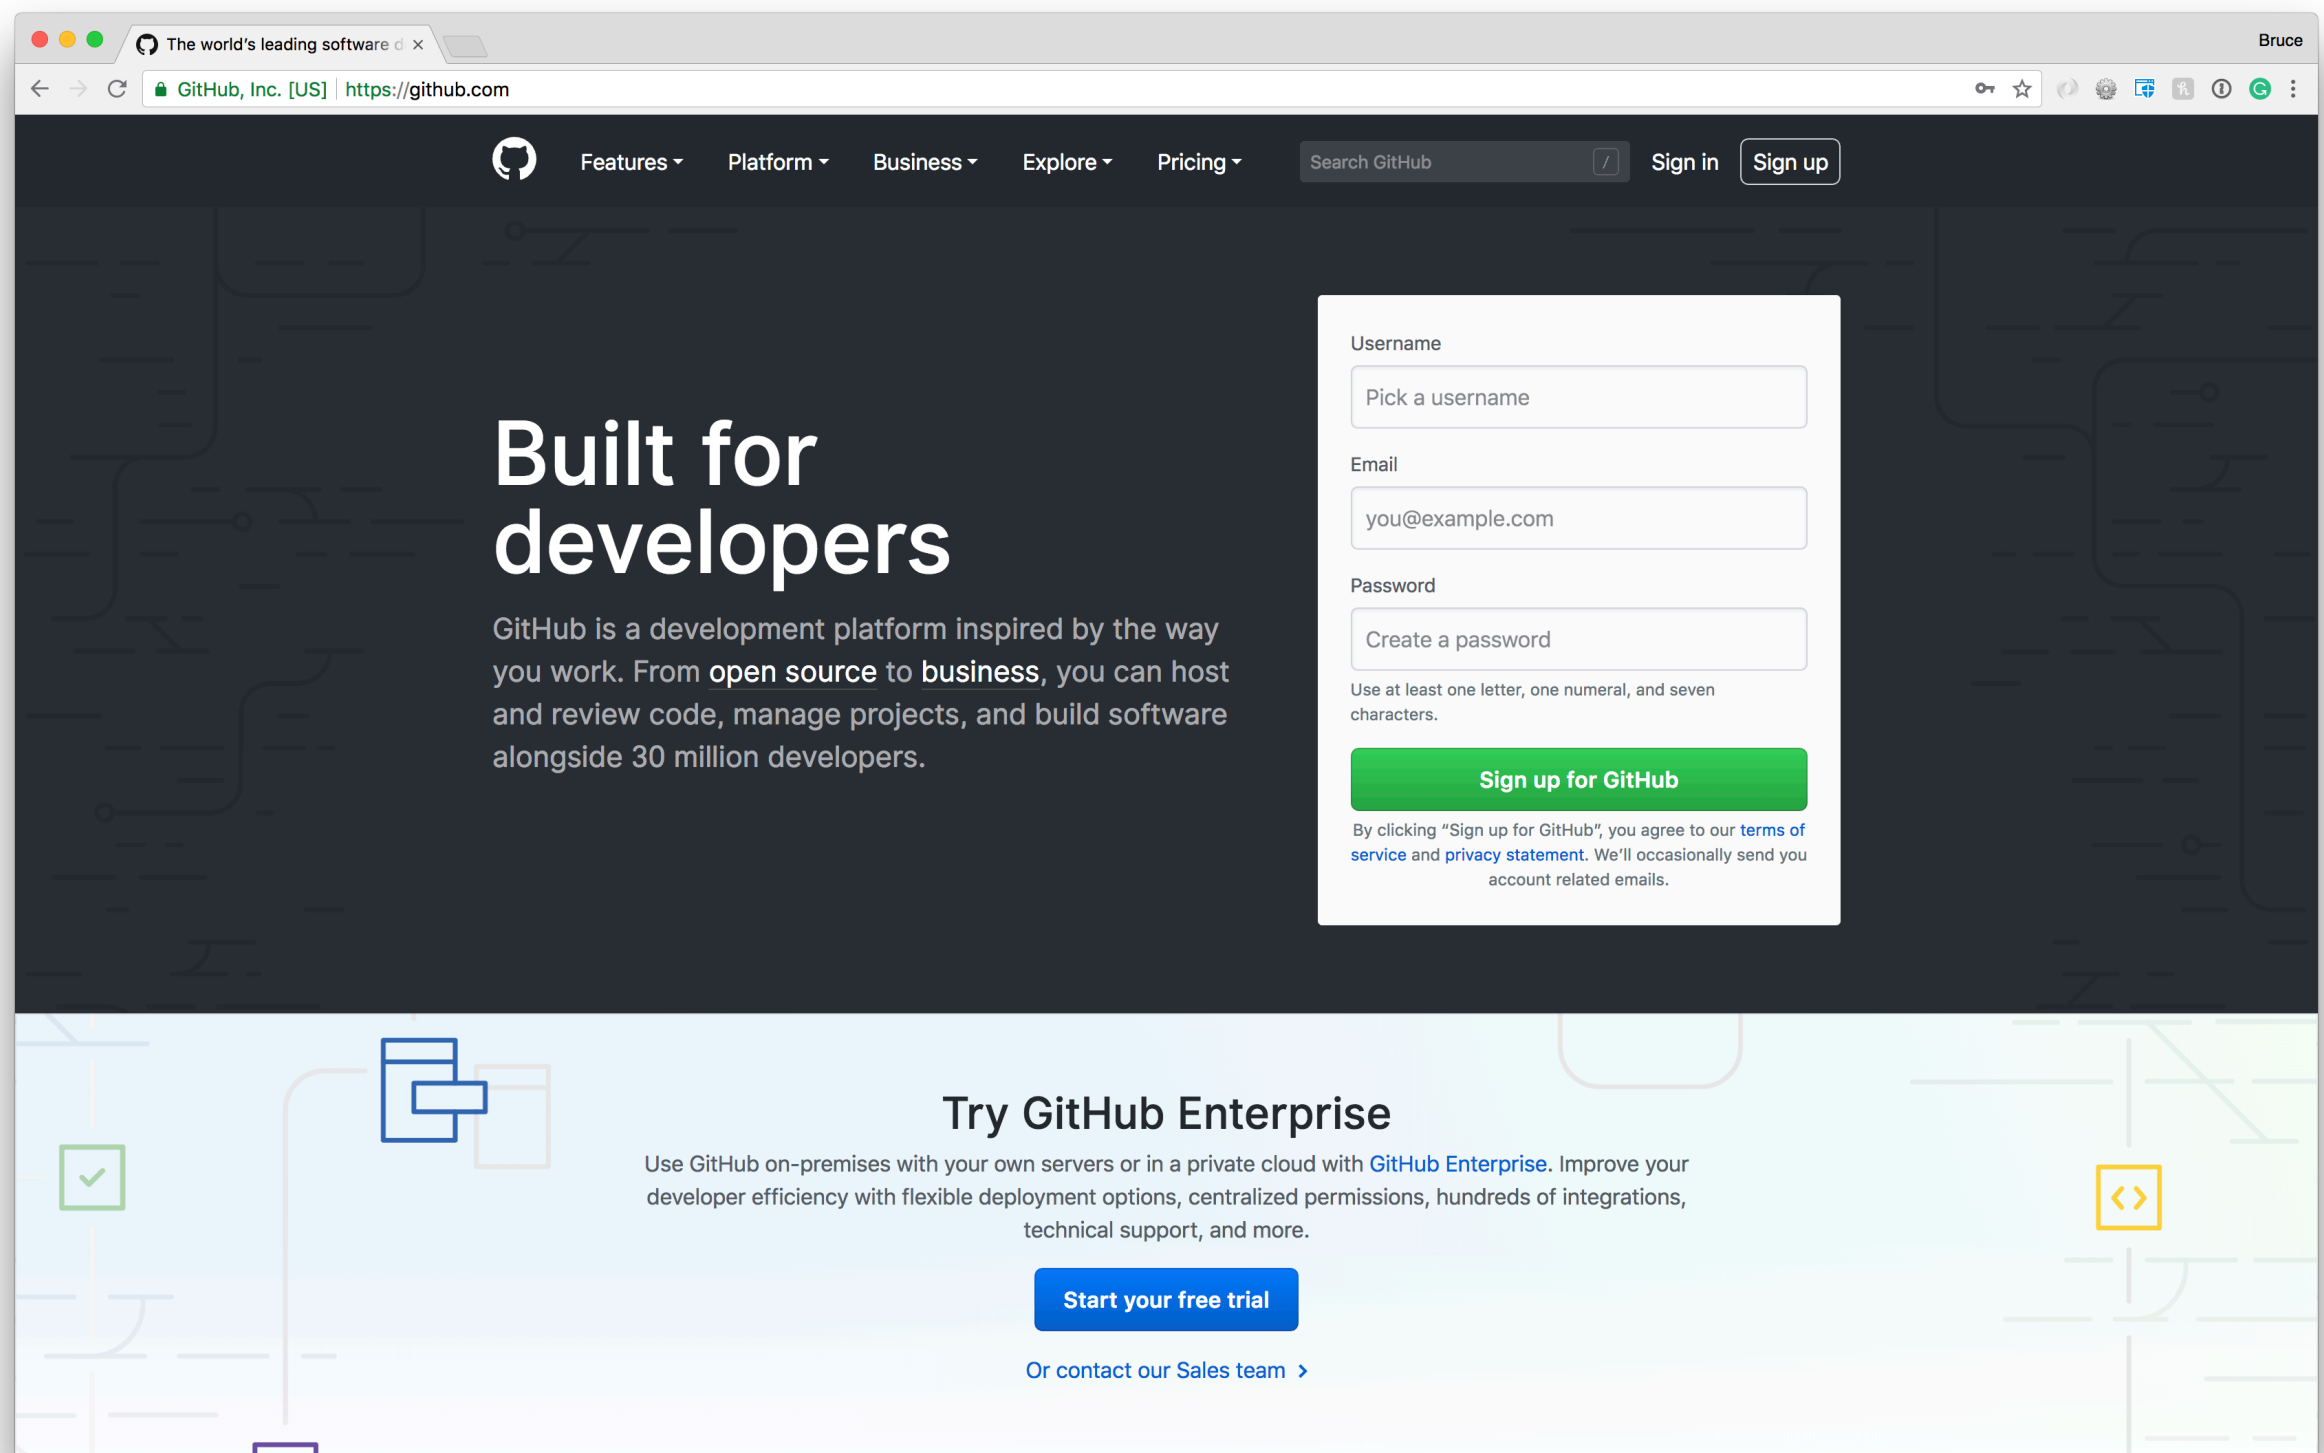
The world's leading software d ×

Bruce

GitHub, Inc. [US] | https://github.com

Features ▾ Platform ▾ Business ▾ Explore ▾ Pricing ▾ Search GitHub / Sign in Sign up

Built for developers

GitHub is a development platform inspired by the way you work. From open source to business, you can host and review code, manage projects, and build software alongside 30 million developers.

Username

Pick a username

Email

you@example.com

Password

Create a password

Use at least one letter, one numeral, and seven characters.

Sign up for GitHub

By clicking "Sign up for GitHub", you agree to our terms of service and privacy statement. We'll occasionally send you account related emails.

Try GitHub Enterprise

Use GitHub on-premises with your own servers or in a private cloud with GitHub Enterprise. Improve your developer efficiency with flexible deployment options, centralized permissions, hundreds of integrations, technical support, and more.

Start your free trial

Or contact our Sales team ›